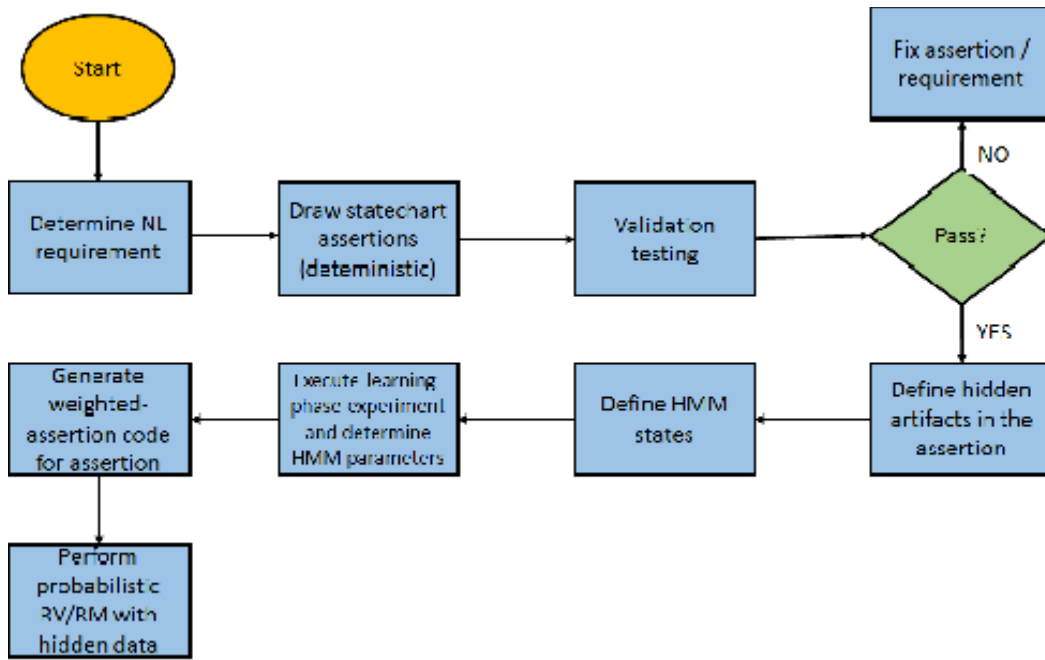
Start

Determine NL requirement

Draw statechart assertions (deteministic)

Validation testing

Pass?

NO

Fix assertion / requirement

YES

Define hidden artifacts in the assertion

Define HMM states

Execute learning phase experiment and determine HMM parameters

Generate weighted-assertion code for assertion

Perform probabilistic RV/RM with hidden data